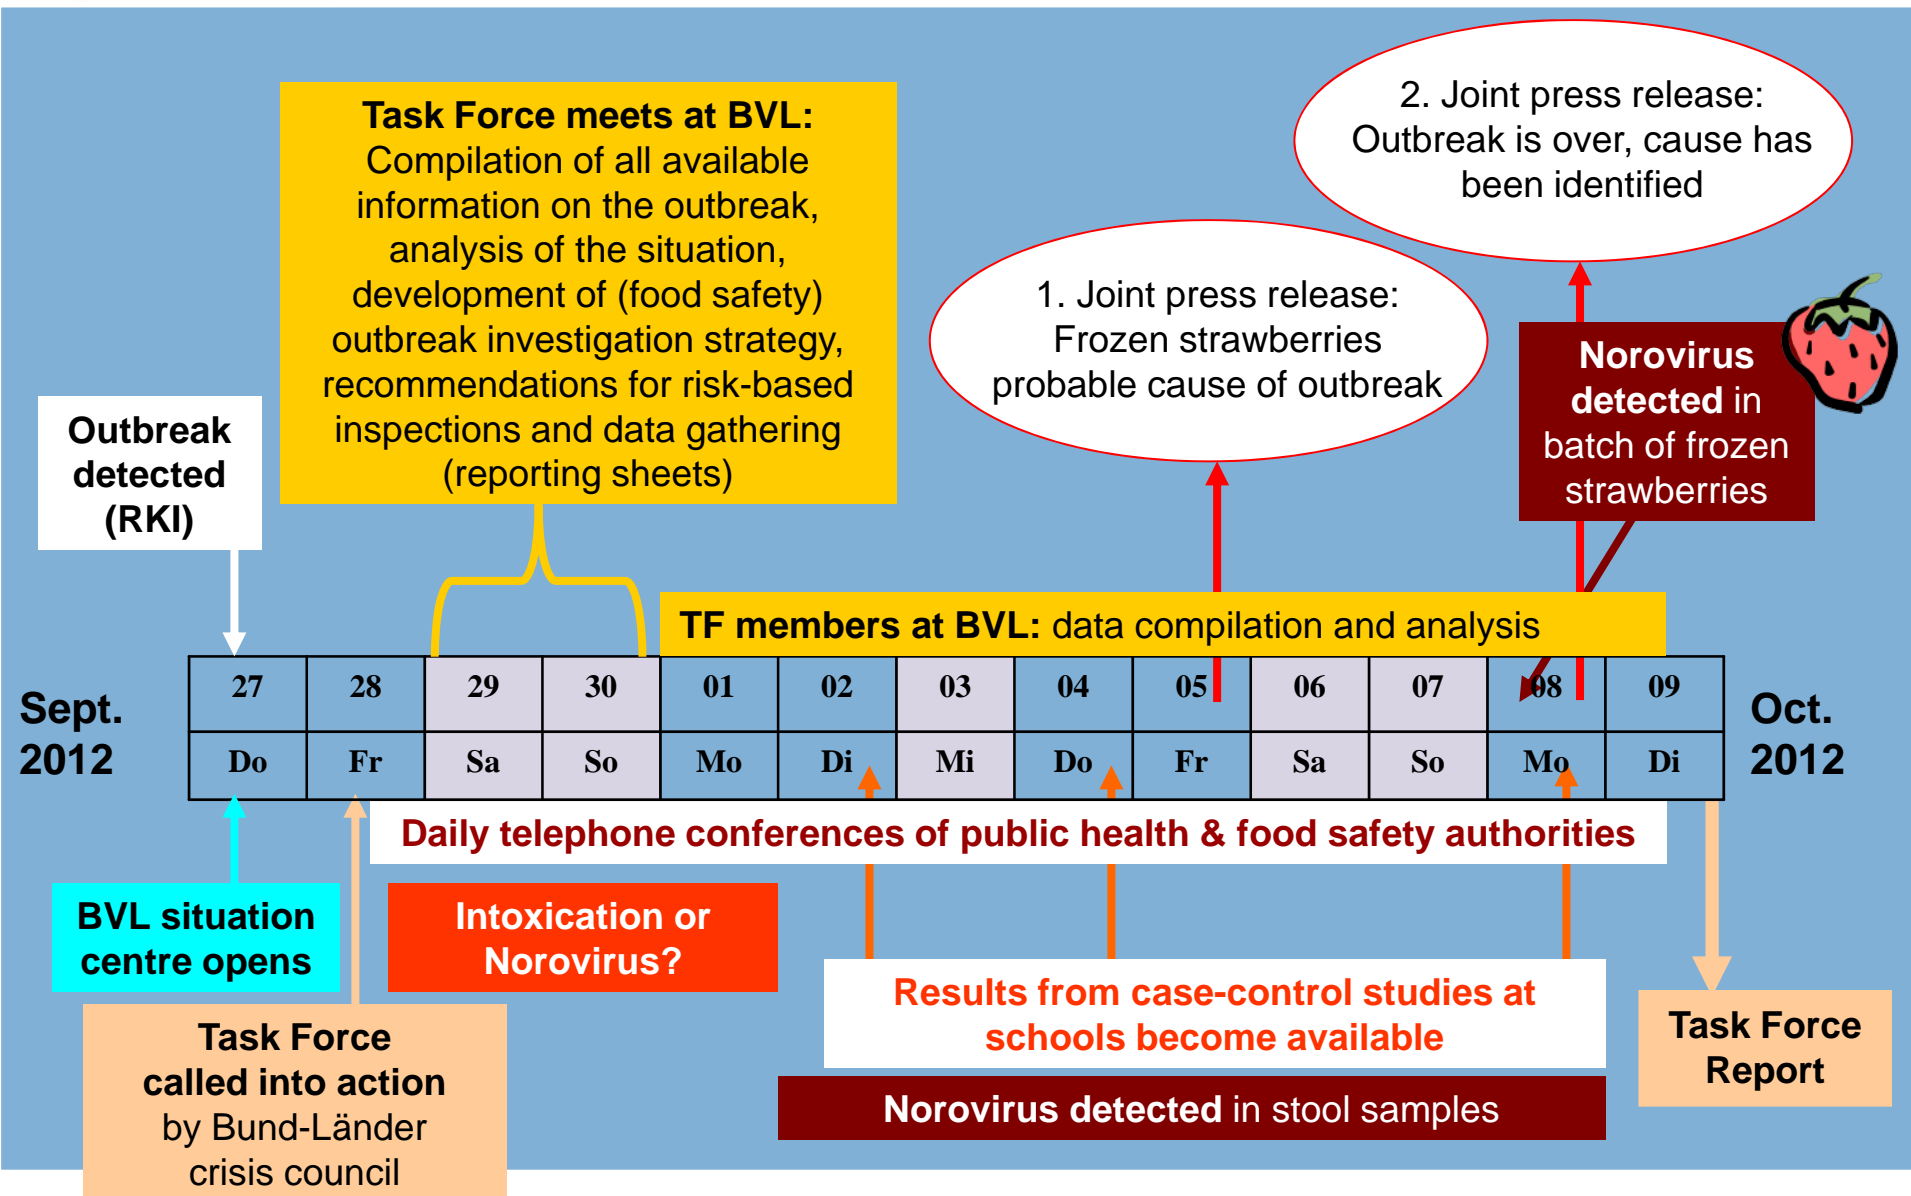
Task Force meets at BVL: Compilation of all available information on the outbreak, analysis of the situation, development of (food safety) outbreak investigation strategy, recommendations for risk-based inspections and data gathering (reporting sheets)

2. Joint press release: Outbreak is over, cause has been identified

1. Joint press release: Frozen strawberries probable cause of outbreak

Norovirus detected in batch of frozen strawberries

Outbreak detected (RKI)

TF members at BVL: data compilation and analysis

Sept. 2012

| 27 | 28 | 29 | 30 | 01 | 02 | 03 | 04 | 05 | 06 | 07 | 08 | 09 |
|---|---|---|---|---|---|---|---|---|---|---|---|---|
| Do | Fr | Sa | So | Mo | Di | Mi | Do | Fr | Sa | So | Mo | Di |

Oct. 2012

Daily telephone conferences of public health & food safety authorities

BVL situation centre opens

Intoxication or Norovirus?

Results from case-control studies at schools become available

Task Force Report

Task Force called into action by Bund-Länder crisis council

Norovirus detected in stool samples